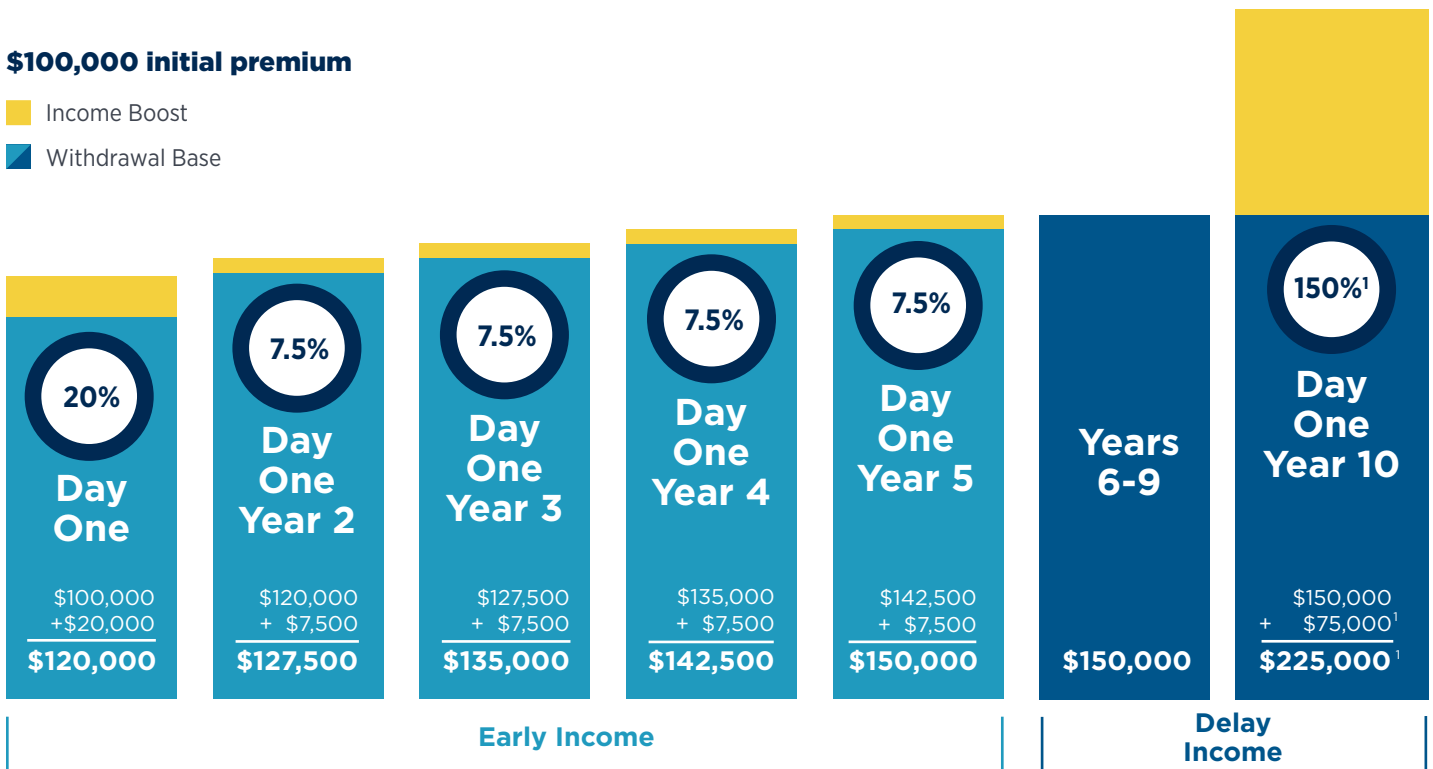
$100,000 initial premium

Income Boost

Withdrawal Base

20%
Day One
$100,000
+$20,000
$120,000

7.5%
Day One Year 2
$120,000
+ $7,500
$127,500

7.5%
Day One Year 3
$127,500
+ $7,500
$135,000

7.5%
Day One Year 4
$135,000
+ $7,500
$142,500

7.5%
Day One Year 5
$142,500
+ $7,500
$150,000

Years 6-9
$150,000

150%$^1$
Day One Year 10
$150,000
+ $75,000$^1$
$225,000$^1$

Early Income

Delay Income